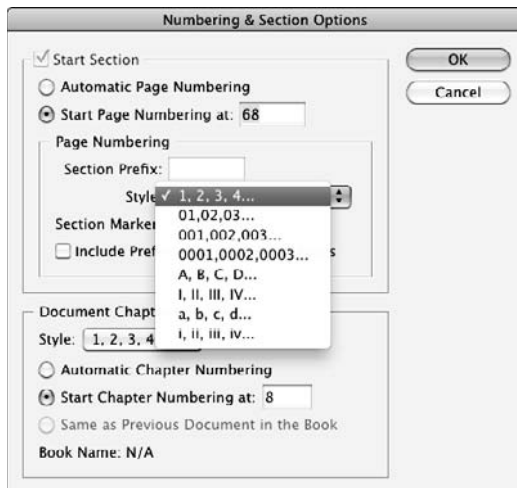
Numbering & Section Options

Start Section

Automatic Page Numbering

Start Page Numbering at: 68

Page Numbering

Section Prefix:

Style ✓ 1, 2, 3, 4...

01,02,03...

001,002,003...

0001,0002,0003...

A, B, C, D...

I, II, III, IV...

a, b, c, d...

i, ii, iii, iv...

Section Marker

Include Pref

s

OK

Cancel

Document Chapt

Style: 1, 2, 3, 4

Automatic Chapter Numbering

Start Chapter Numbering at: 8

Same as Previous Document in the Book

Book Name: N/A